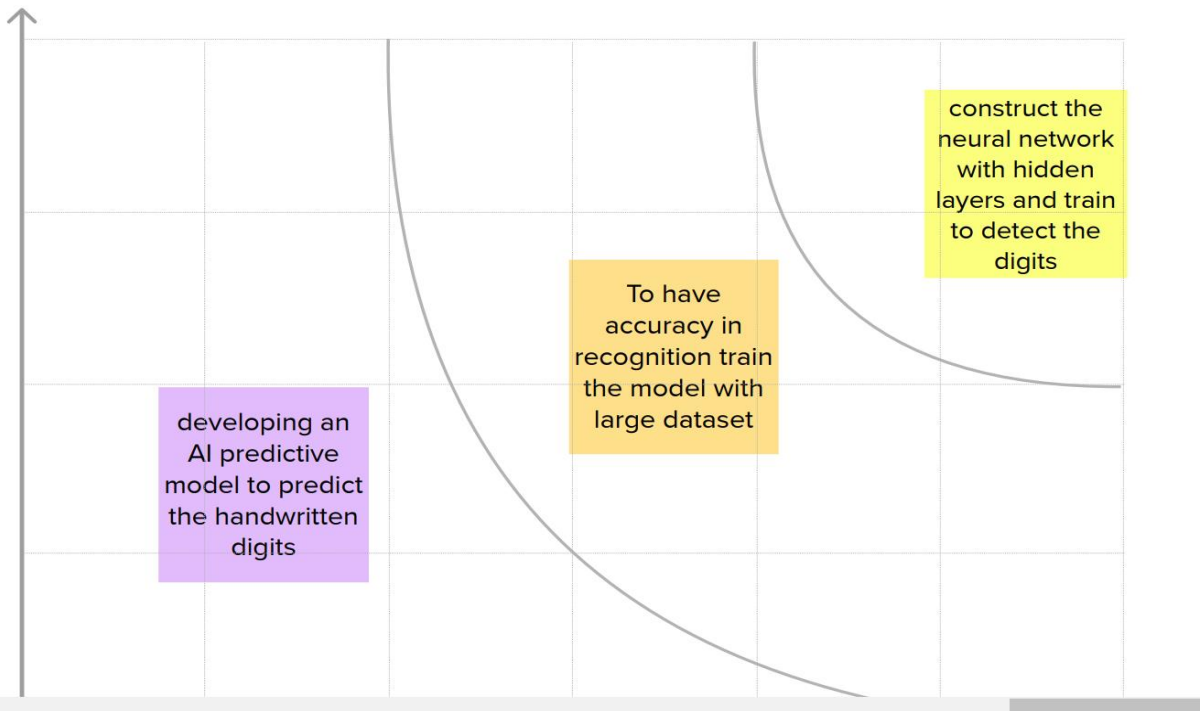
construct the neural network with hidden layers and train to detect the digits

To have accuracy in recognition train the model with large dataset

developing an AI predictive model to predict the handwritten digits